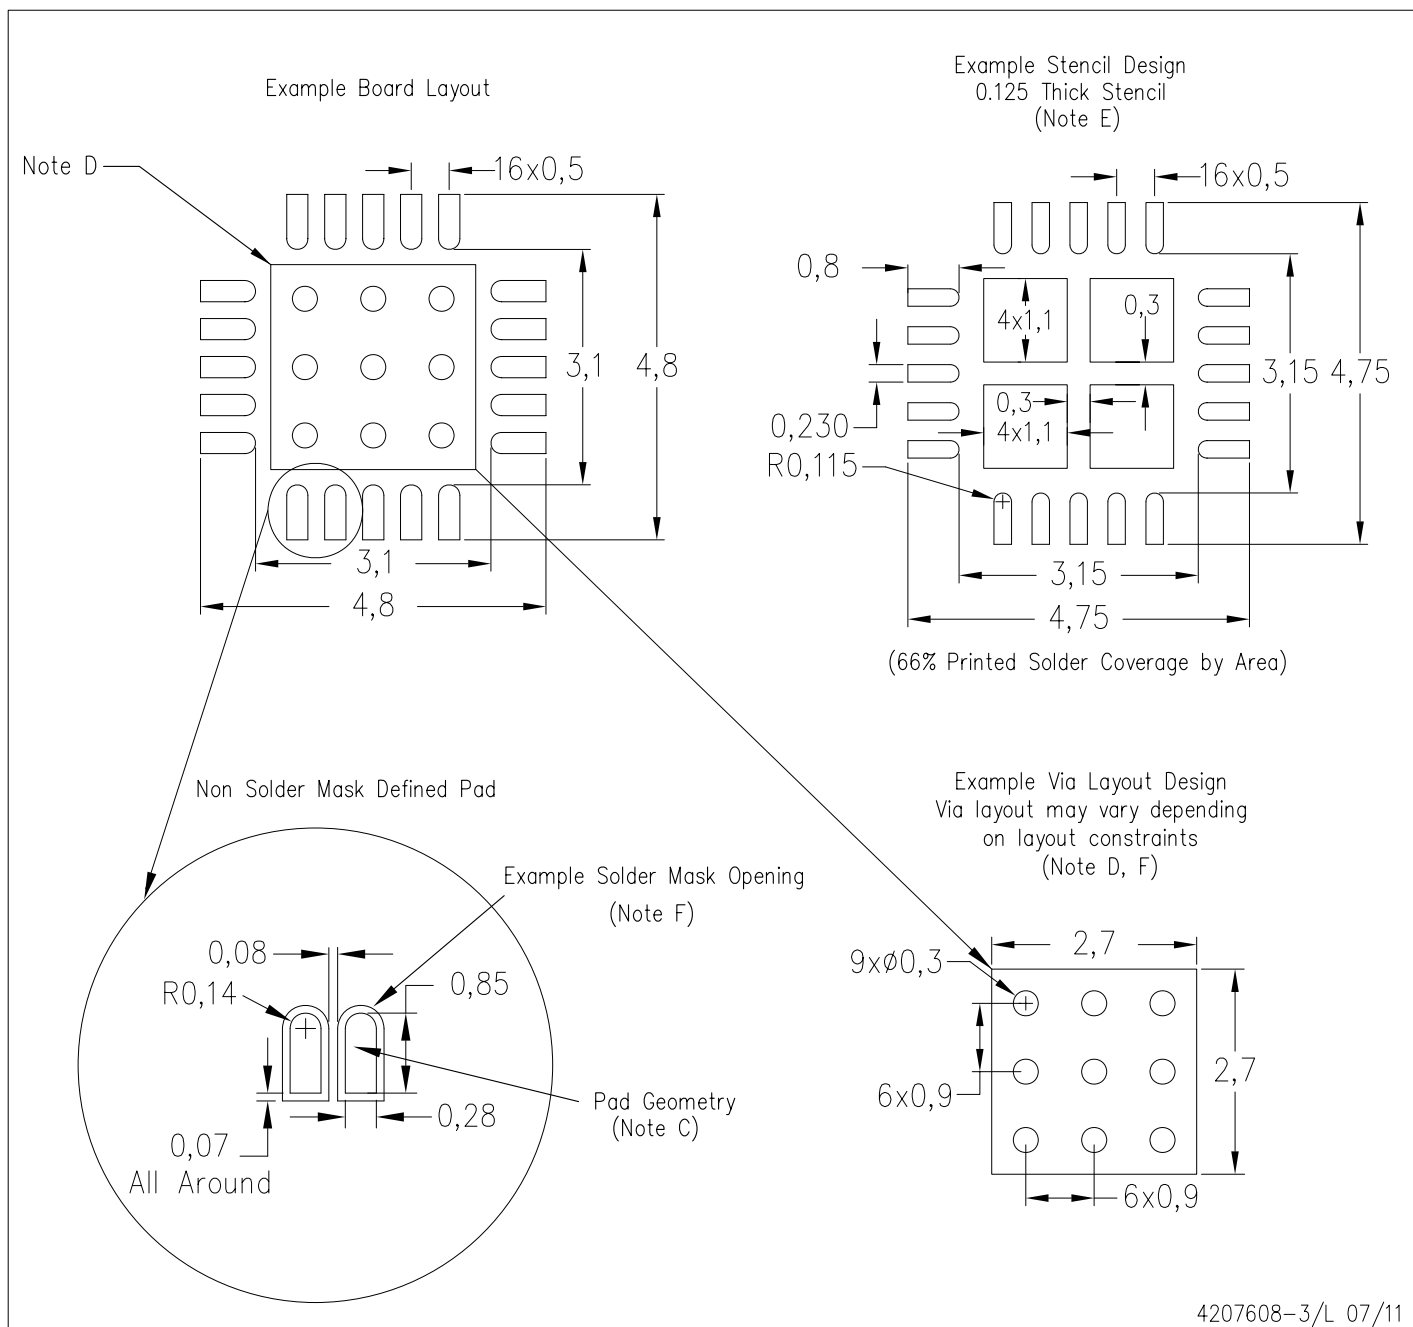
Example Board Layout

Note D

16x0,5

3,1

4,8

3,1

4,8

Example Stencil Design
0.125 Thick Stencil
(Note E)

16x0,5

0,8

4x1,1

0,3

0,230

0,3
4x1,1

R0,115

3,15

4,75

3,15

4,75

(66% Printed Solder Coverage by Area)

Non Solder Mask Defined Pad

Example Solder Mask Opening
(Note F)

0,08

R0,14

0,85

Pad Geometry
(Note C)

0,28

0,07
All Around

Example Via Layout Design
Via layout may vary depending
on layout constraints
(Note D, F)

2,7

9xØ0,3

2,7

6x0,9

6x0,9

4207608-3/L 07/11